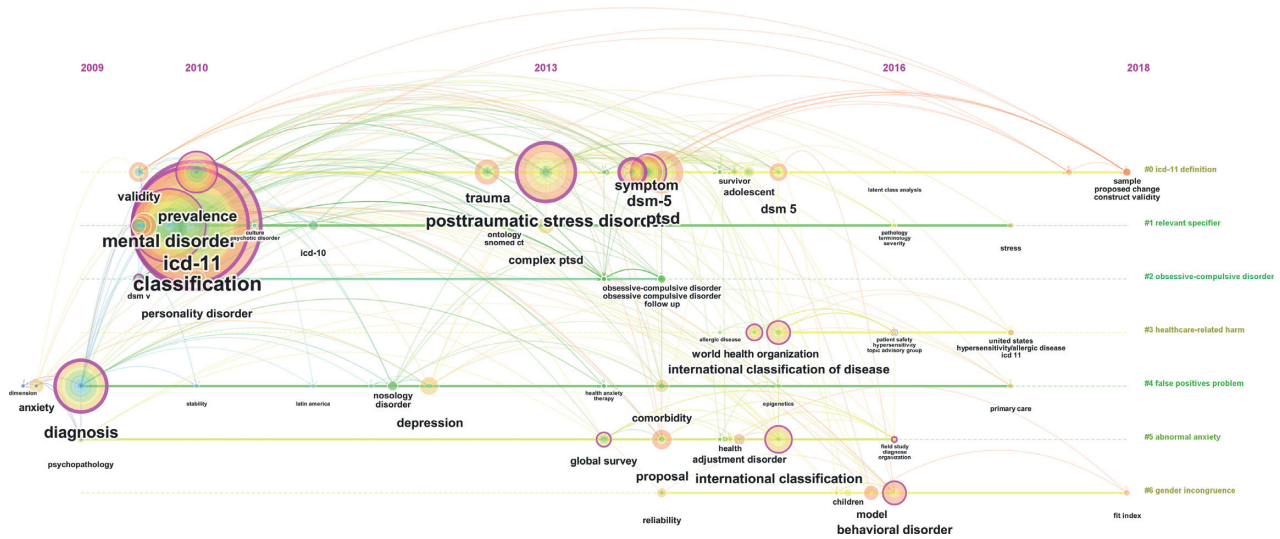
2009 2010 2013 2016 2018

validity
prevalence
mental disorder
icd-11
classification
culture
psychotic disorder
dsm v
icd-10
personality disorder
trauma
posttraumatic stress disorder
ontology
snomed ct
complex ptsd
symptom
dsm-5
ptsd
survivor
adolescent
dsm 5
latent class analysis
sample
proposed change
construct validity
#0 icd-11 definition
pathology
terminology
severity
stress
#1 relevant specifier
obsessive-compulsive disorder
obsessive compulsive disorder
follow up
#2 obsessive-compulsive disorder
allergic disease
world health organization
international classification of disease
patient safety
hypersensitivity
topic advisory group
united states
hypersensitivityallergic disease
icd 11
#3 healthcare-related harm
dimension
anxiety
stability
latin america
nosology
disorder
health anxiety
therapy
epigenetics
primary care
#4 false positives problem
diagnosis
depression
comorbidity
psychopathology
global survey
health
adjustment disorder
field study
diagnose
organization
#5 abnormal anxiety
proposal
international classification
children
model
behavioral disorder
reliability
fit index
#6 gender incongruence